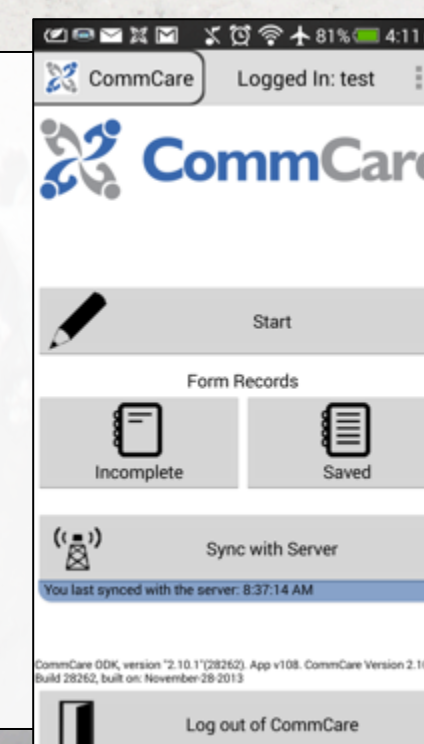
81% 4:11

CommCare

Logged In: test

CommCare

Start

Form Records

Incomplete

Saved

Sync with Server

You last synced with the server: 8:37:14 AM

CommCare ODK, version "2.10.1"(28262). App v108. CommCare Version 2.10 Build 28262, built on: November-28-2013

Log out of CommCare